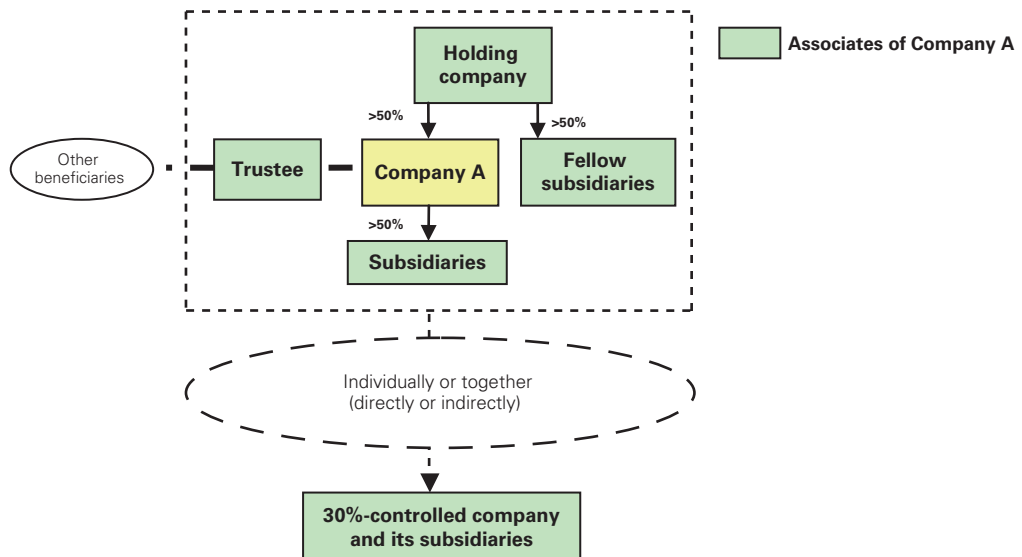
Associates of Company A

Holding company

>50%

>50%

Other beneficiaries

Trustee

Company A

Fellow subsidiaries

>50%

Subsidiaries

Individually or together (directly or indirectly)

30%-controlled company and its subsidiaries